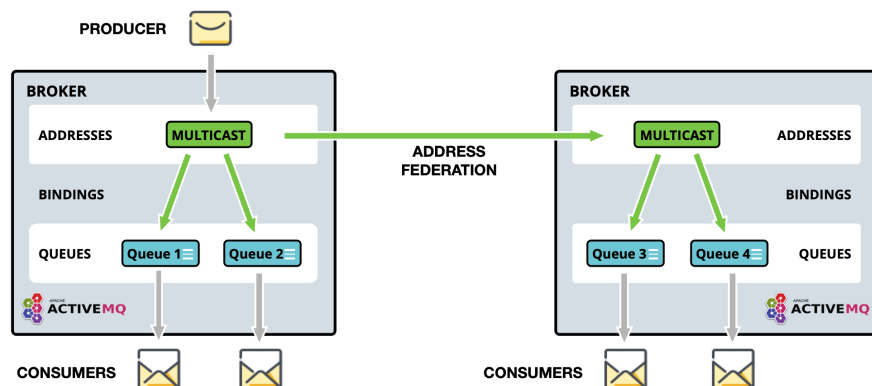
PRODUCER

BROKER

ADDRESSES

MULTICAST

BINDINGS

QUEUES

Queue 1

Queue 2

APACHE ACTIVEMQ

ADDRESS FEDERATION

BROKER

MULTICAST

ADDRESSES

BINDINGS

Queue 3

Queue 4

QUEUES

APACHE ACTIVEMQ

CONSUMERS

CONSUMERS